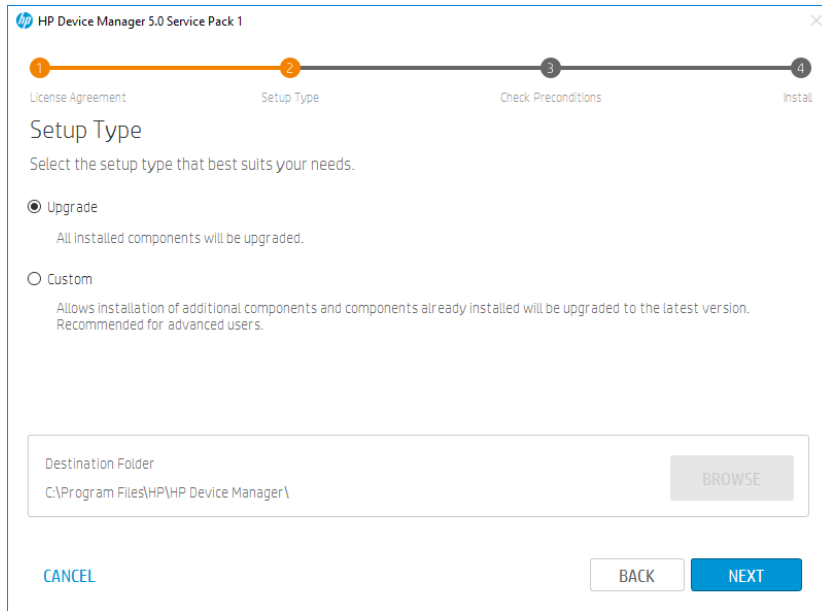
HP Device Manager 5.0 Service Pack 1

1 License Agreement
2 Setup Type
3 Check Preconditions
4 Install

Setup Type

Select the setup type that best suits your needs.

Upgrade

All installed components will be upgraded.

Custom

Allows installation of additional components and components already installed will be upgraded to the latest version. Recommended for advanced users.

Destination Folder

C:\Program Files\HP\HP Device Manager\

BROWSE

CANCEL

BACK

NEXT